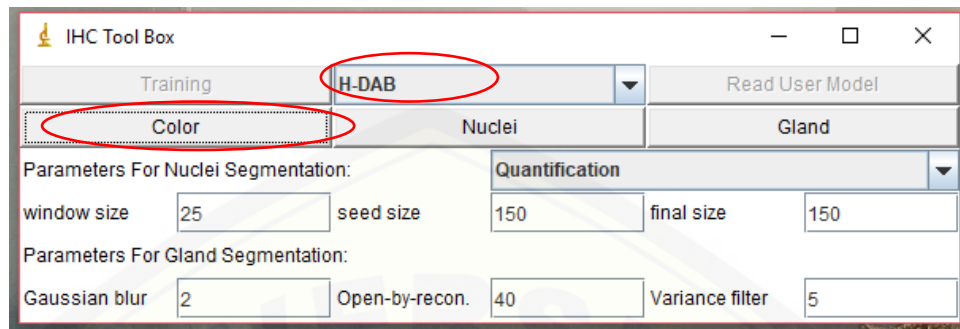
IHC Tool Box

Training
H-DAB
Read User Model

Color
Nuclei
Gland

Parameters For Nuclei Segmentation:
Quantification

| window size | 25 | seed size | 150 | final size | 150 |
|---|---|---|---|---|---|

Parameters For Gland Segmentation:

| Gaussian blur | 2 | Open-by-recon. | 40 | Variance filter | 5 |
|---|---|---|---|---|---|